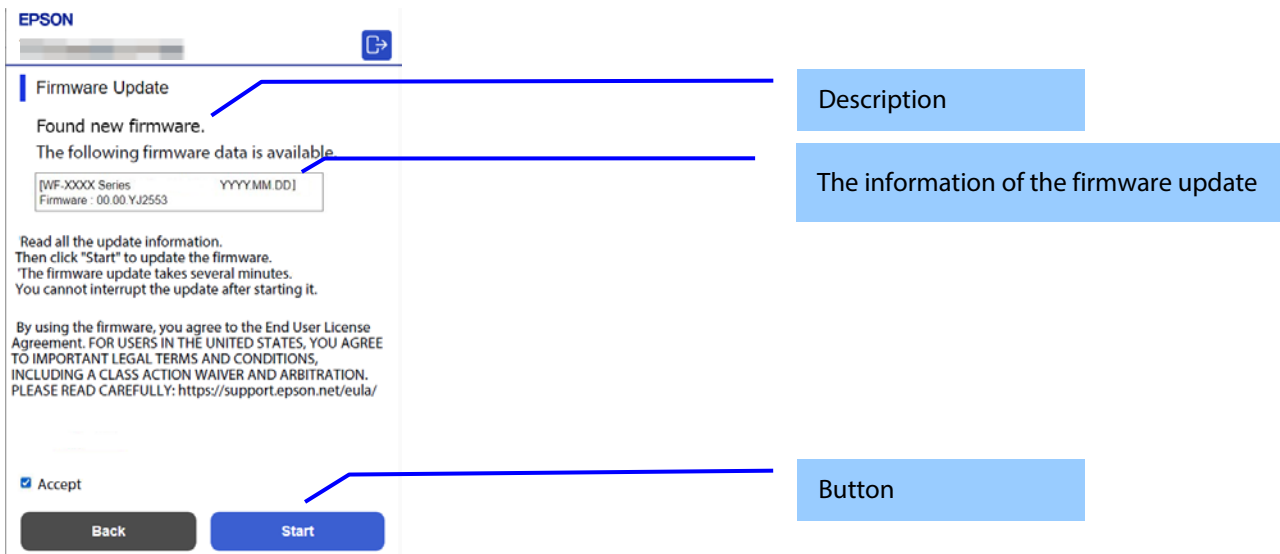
EPSON

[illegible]

Firmware Update

Found new firmware.

The following firmware data is available.

[WF-XXXX Series YYYY.MM.DD]
Firmware : 00.00.YJ2553

'Read all the update information.
Then click "Start" to update the firmware.
'The firmware update takes several minutes.
You cannot interrupt the update after starting it.

By using the firmware, you agree to the End User License Agreement. FOR USERS IN THE UNITED STATES, YOU AGREE TO IMPORTANT LEGAL TERMS AND CONDITIONS, INCLUDING A CLASS ACTION WAIVER AND ARBITRATION. PLEASE READ CAREFULLY: https://support.epson.net/eula/

Accept

Back

Start

Description

The information of the firmware update

Button